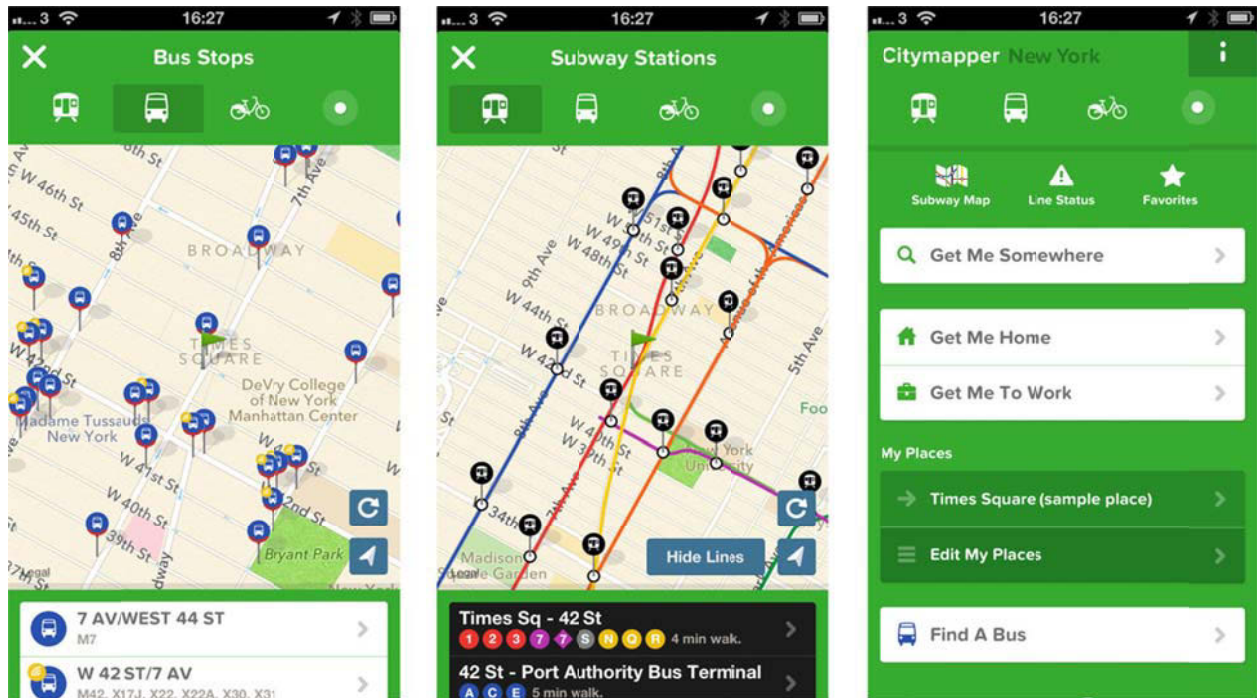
3 16:27

Bus Stops

W 46th St
45th St
8th Ave
7th Ave
BROADWAY
TIMES SQUARE
W 42nd St
DeVry College of New York Manhattan Center
Madame Tussauds New York
W 41st St
W 40th St
39th St
42nd St
Bryant Park
Legal

7 AV/WEST 44 ST
M7

W 42 ST/7 AV
M42, X17J, X22, X22A, X30, X31

3 16:27

Subway Stations

W 49th St
W 48th St
9th Ave
W 44th St
W 42nd St
BROADWAY
TIMES SQUARE
W 40th St
W 39th St
8th Ave
W 34th St
5th Ave
New York University
Madison Square Garden
Legal
Hide Lines

Times Sq - 42 St
1 2 3 7 7 S N Q R 4 min walk.

42 St - Port Authority Bus Terminal
A C E 5 min walk.

3 16:27

Citymapper New York

Subway Map
Line Status
Favorites

Get Me Somewhere

Get Me Home

Get Me To Work

My Places

Times Square (sample place)

Edit My Places

Find A Bus